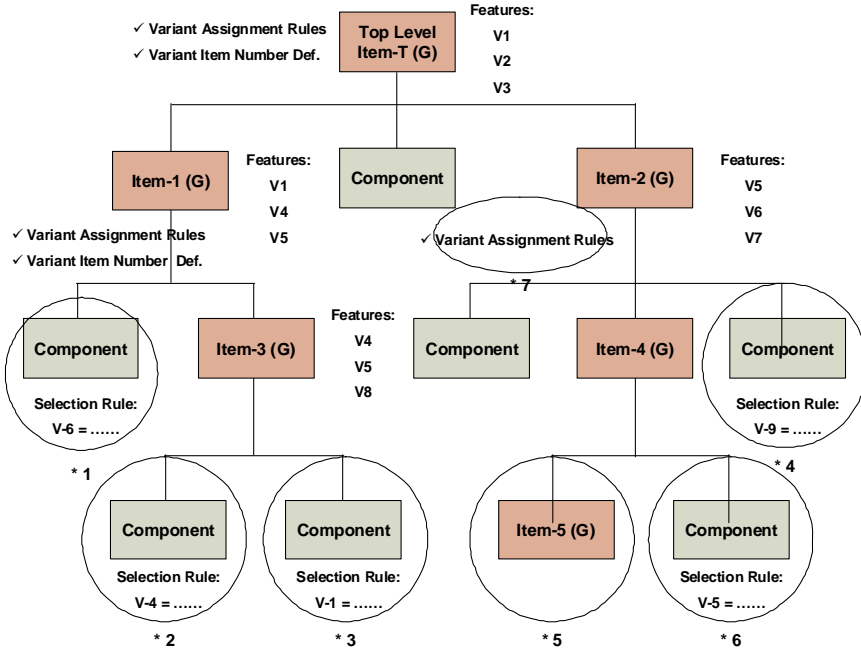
✓ Variant Assignment Rules
✓ Variant Item Number Def.

Top Level Item-T (G)

Features:
V1
V2
V3

Item-1 (G)

Features:
V1
V4
V5

Component

Item-2 (G)

Features:
V5
V6
V7

✓ Variant Assignment Rules
✓ Variant Item Number Def.

✓ Variant Assignment Rules

* 7

Component

Selection Rule:
V-6 = ……

* 1

Item-3 (G)

Features:
V4
V5
V8

Component

Item-4 (G)

Component

Selection Rule:
V-9 = ……

* 4

Component

Selection Rule:
V-4 = ……

* 2

Component

Selection Rule:
V-1 = ……

* 3

Item-5 (G)

* 5

Component

Selection Rule:
V-5 = ……

* 6